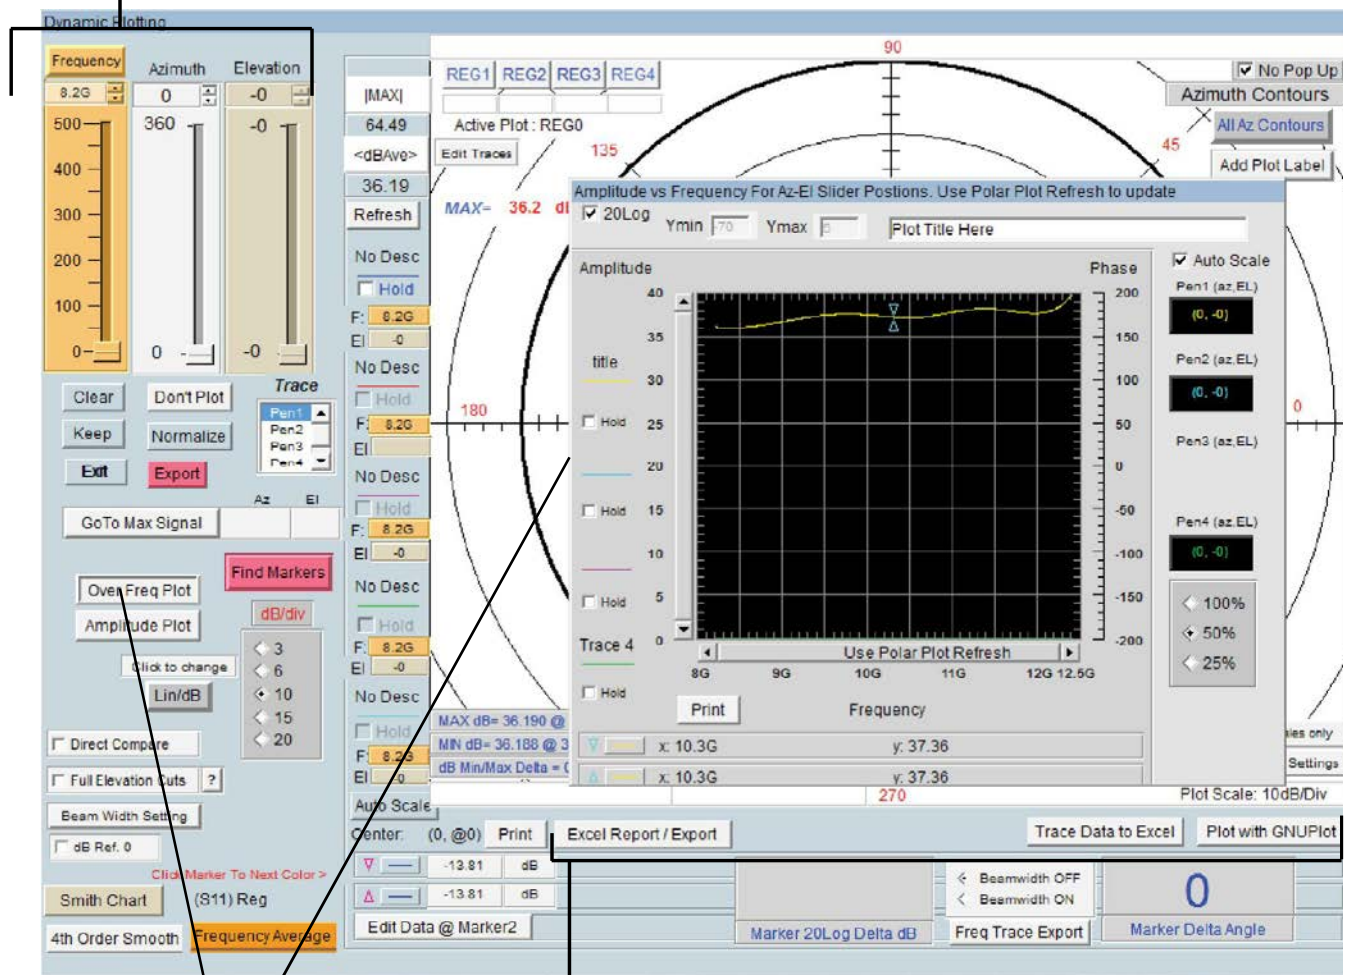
Dynamic Plotting

Frequency Azimuth Elevation
8.2G 0 -0
500 360 -0
400
300
200
100
0 0 -0

|MAX|
64.49
<dBAvo>
36.19
Refresh

REG1 REG2 REG3 REG4
Active Plot : REG0
Edit Traces
MAX= 36.2 dI

90
135
45
180
0
270

No Pop Up
Azimuth Contours
All Az Contours
Add Plot Label

Amplitude vs Frequency For Az-El Slider Postions. Use Polar Plot Refresh to update
20Log Ymin -70 Ymax 0 Plot Title Here

Amplitude Phase Auto Scale
40 200
35 150
title 30 100
Hold 25 50
20 0
Hold 15 -50
10 -100
Hold 5 -150
Trace 4 0 -200
Hold
Use Polar Plot Refresh
8G 9G 10G 11G 12G 12.5G
Print Frequency

Pen1 (az,EL) (0, -0)
Pen2 (az,EL) (0, -0)
Pen3 (az,EL)
Pen4 (az,EL) (0, -0)
100%
50%
25%

x: 10.3G y: 37.36
x: 10.3G y: 37.36

MAX dB= 36.190 @
MIN dB= 36.188 @ 3
dB Min/Max Delta = (

ies only
Settings
Plot Scale: 10dB/Div

No Desc
Hold
F: 8.2G
El -0
No Desc
Hold
F: 8.2G
El
No Desc
Hold
F: 8.2G
El -0
No Desc
Hold
F: 8.2G
El -0
No Desc
Hold
F: 8.2G
El -0
Auto Scale

Clear Don't Plot Trace
Keep Normalize Pen1 Pen2 Pen3 Pen4
Exit Export
Az El
GoTo Max Signal
Find Markers
Over Freq Plot dB/div
Amplitude Plot 3
Click to change 6
Lin/dB 10
15
Direct Compare 20
Full Elevation Cuts ?
Beam Width Setting
dB Ref. 0
Click Marker To Next Color >
Smith Chart (S11) Reg
4th Order Smooth Frequency Average

Center: (0, @0) Print Excel Report / Export Trace Data to Excel Plot with GNUPlot
-13.81 dB
-13.81 dB
Edit Data @ Marker2
Marker 20Log Delta dB
Beamwidth OFF
Beamwidth ON
Freq Trace Export
0
Marker Delta Angle